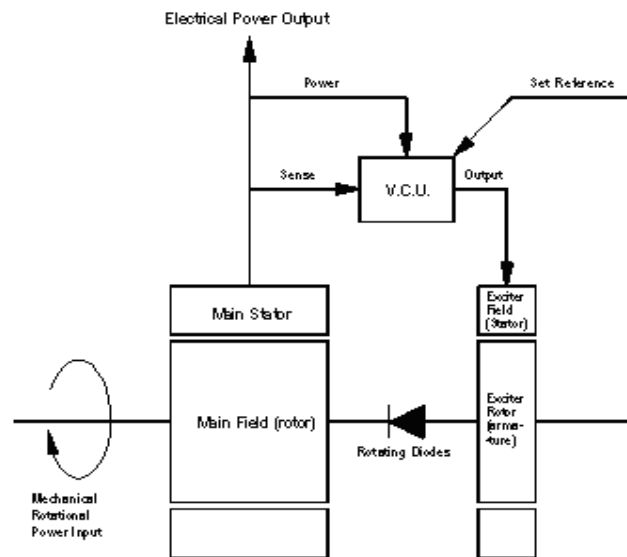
Electrical Power Output

Power

Set Reference

Sense

V.C.U.

Output

Main Stator

Exciter Field (Stator)

Main Field (rotor)

Rotating Diodes

Exciter Rotor (armature)

Mechanical Rotational Power Input